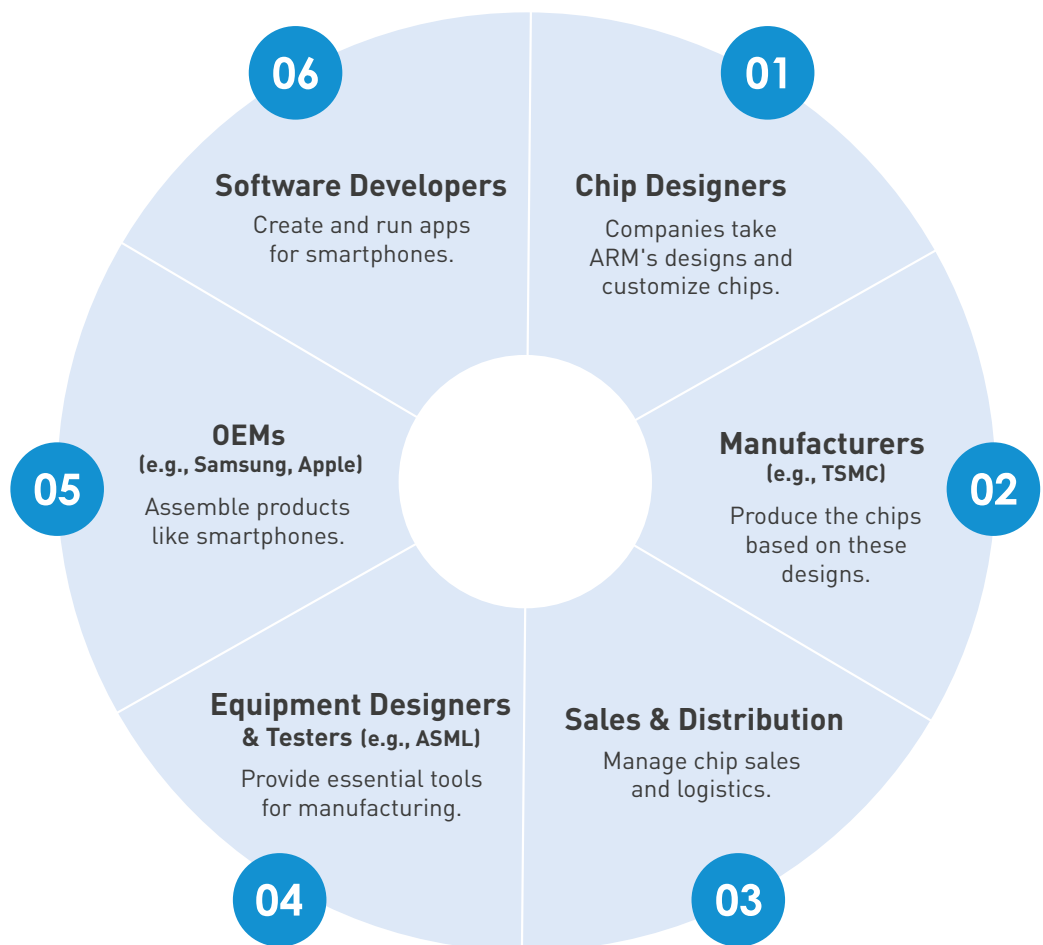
01

Chip Designers

Companies take ARM's designs and customize chips.

02

Manufacturers (e.g., TSMC)

Produce the chips based on these designs.

03

Sales & Distribution

Manage chip sales and logistics.

04

Equipment Designers & Testers (e.g., ASML)

Provide essential tools for manufacturing.

05

OEMs (e.g., Samsung, Apple)

Assemble products like smartphones.

06

Software Developers

Create and run apps for smartphones.